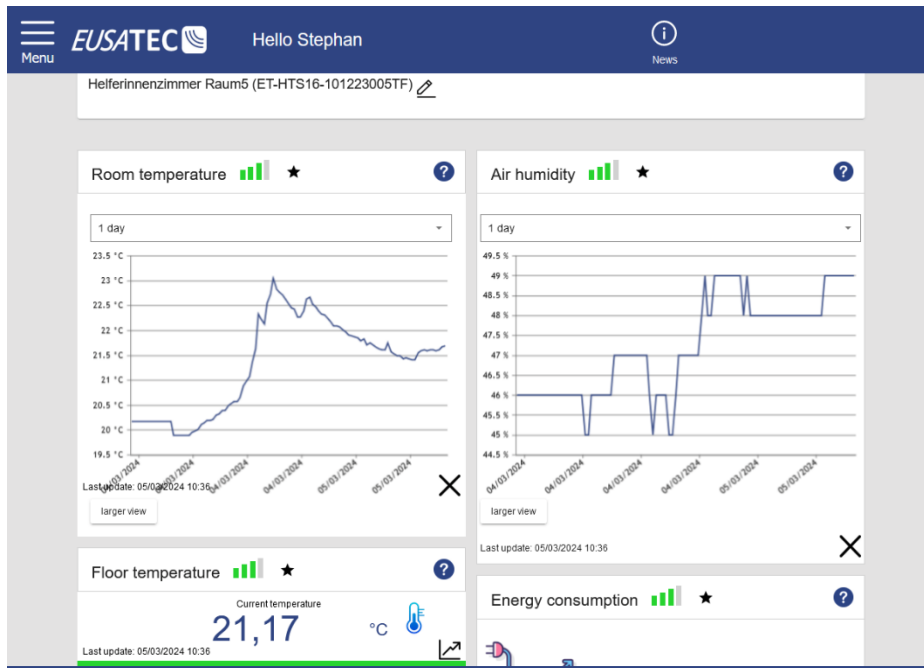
Menu EUSATEC Hello Stephan News

Helferinnenzimmer Raum5 (ET-HTS16-101223005TF)

Room temperature ★ ?

1 day

23.5 °C
23 °C
22.5 °C
22 °C
21.5 °C
21 °C
20.5 °C
20 °C
19.5 °C

04/03/2024 04/03/2024 04/03/2024 04/03/2024 05/03/2024 05/03/2024

Last update: 05/03/2024 10:36

larger view

Air humidity ★ ?

1 day

49.5 %
49 %
48.5 %
48 %
47.5 %
47 %
46.5 %
46 %
45.5 %
45 %
44.5 %

04/03/2024 04/03/2024 04/03/2024 04/03/2024 05/03/2024 05/03/2024

larger view

Last update: 05/03/2024 10:36

Floor temperature ★ ?

Current temperature

21,17 °C

Last update: 05/03/2024 10:36

Energy consumption ★ ?